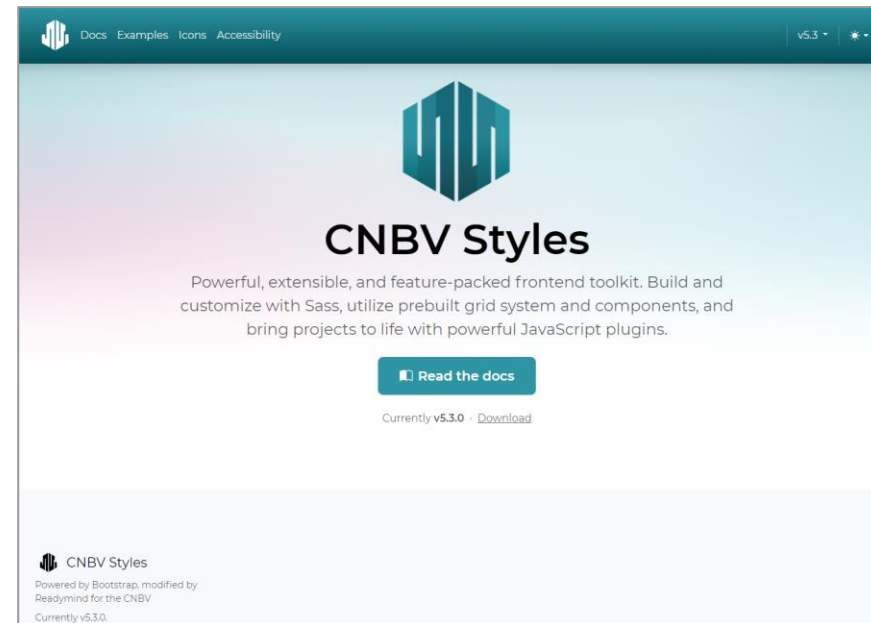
Docs Examples Icons Accessibility

v5.3

CNBV Styles

Powerful, extensible, and feature-packed frontend toolkit. Build and customize with Sass, utilize prebuilt grid system and components, and bring projects to life with powerful JavaScript plugins.

Read the docs

Currently v5.3.0 · Download

CNBV Styles

Powered by Bootstrap, modified by Readymind for the CNBV

Currently v5.3.0.